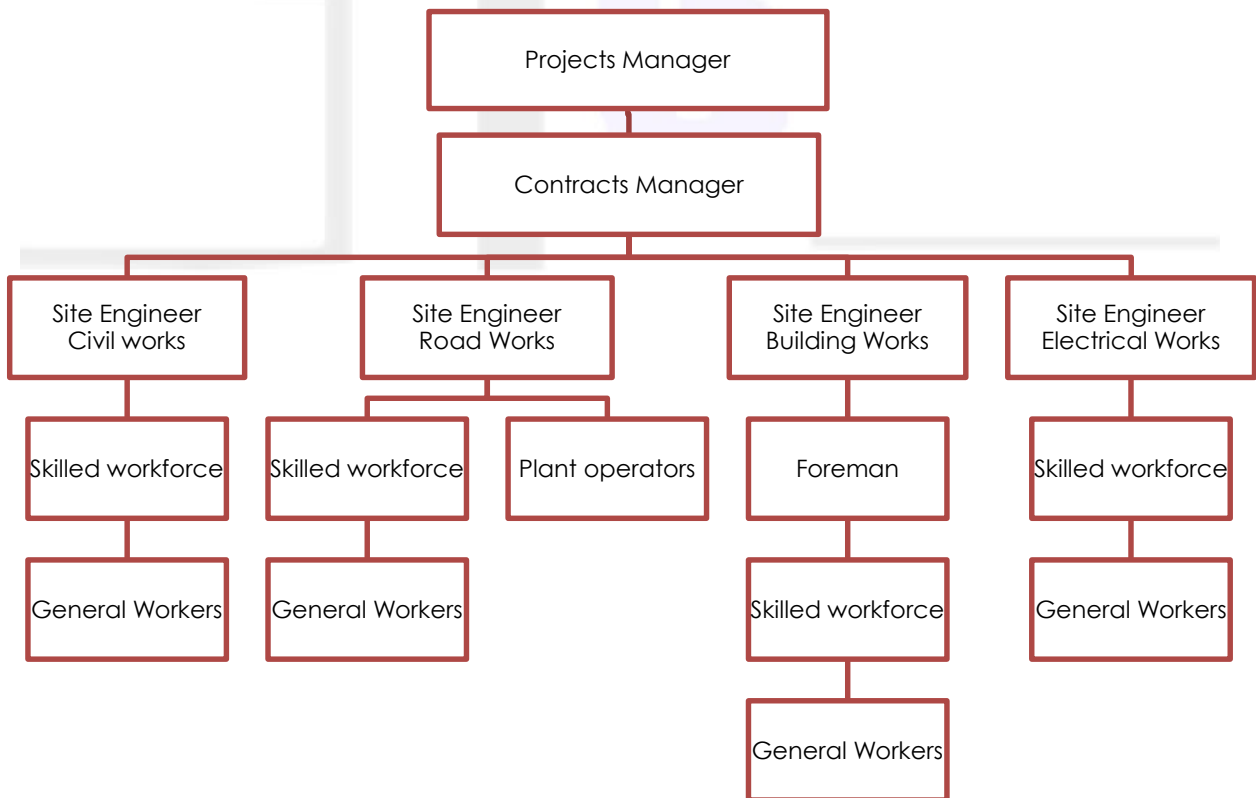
Projects Manager

Contracts Manager

Site Engineer Civil works

Skilled workforce

General Workers

Site Engineer Road Works

Skilled workforce

General Workers

Plant operators

Site Engineer Building Works

Foreman

Skilled workforce

General Workers

Site Engineer Electrical Works

Skilled workforce

General Workers